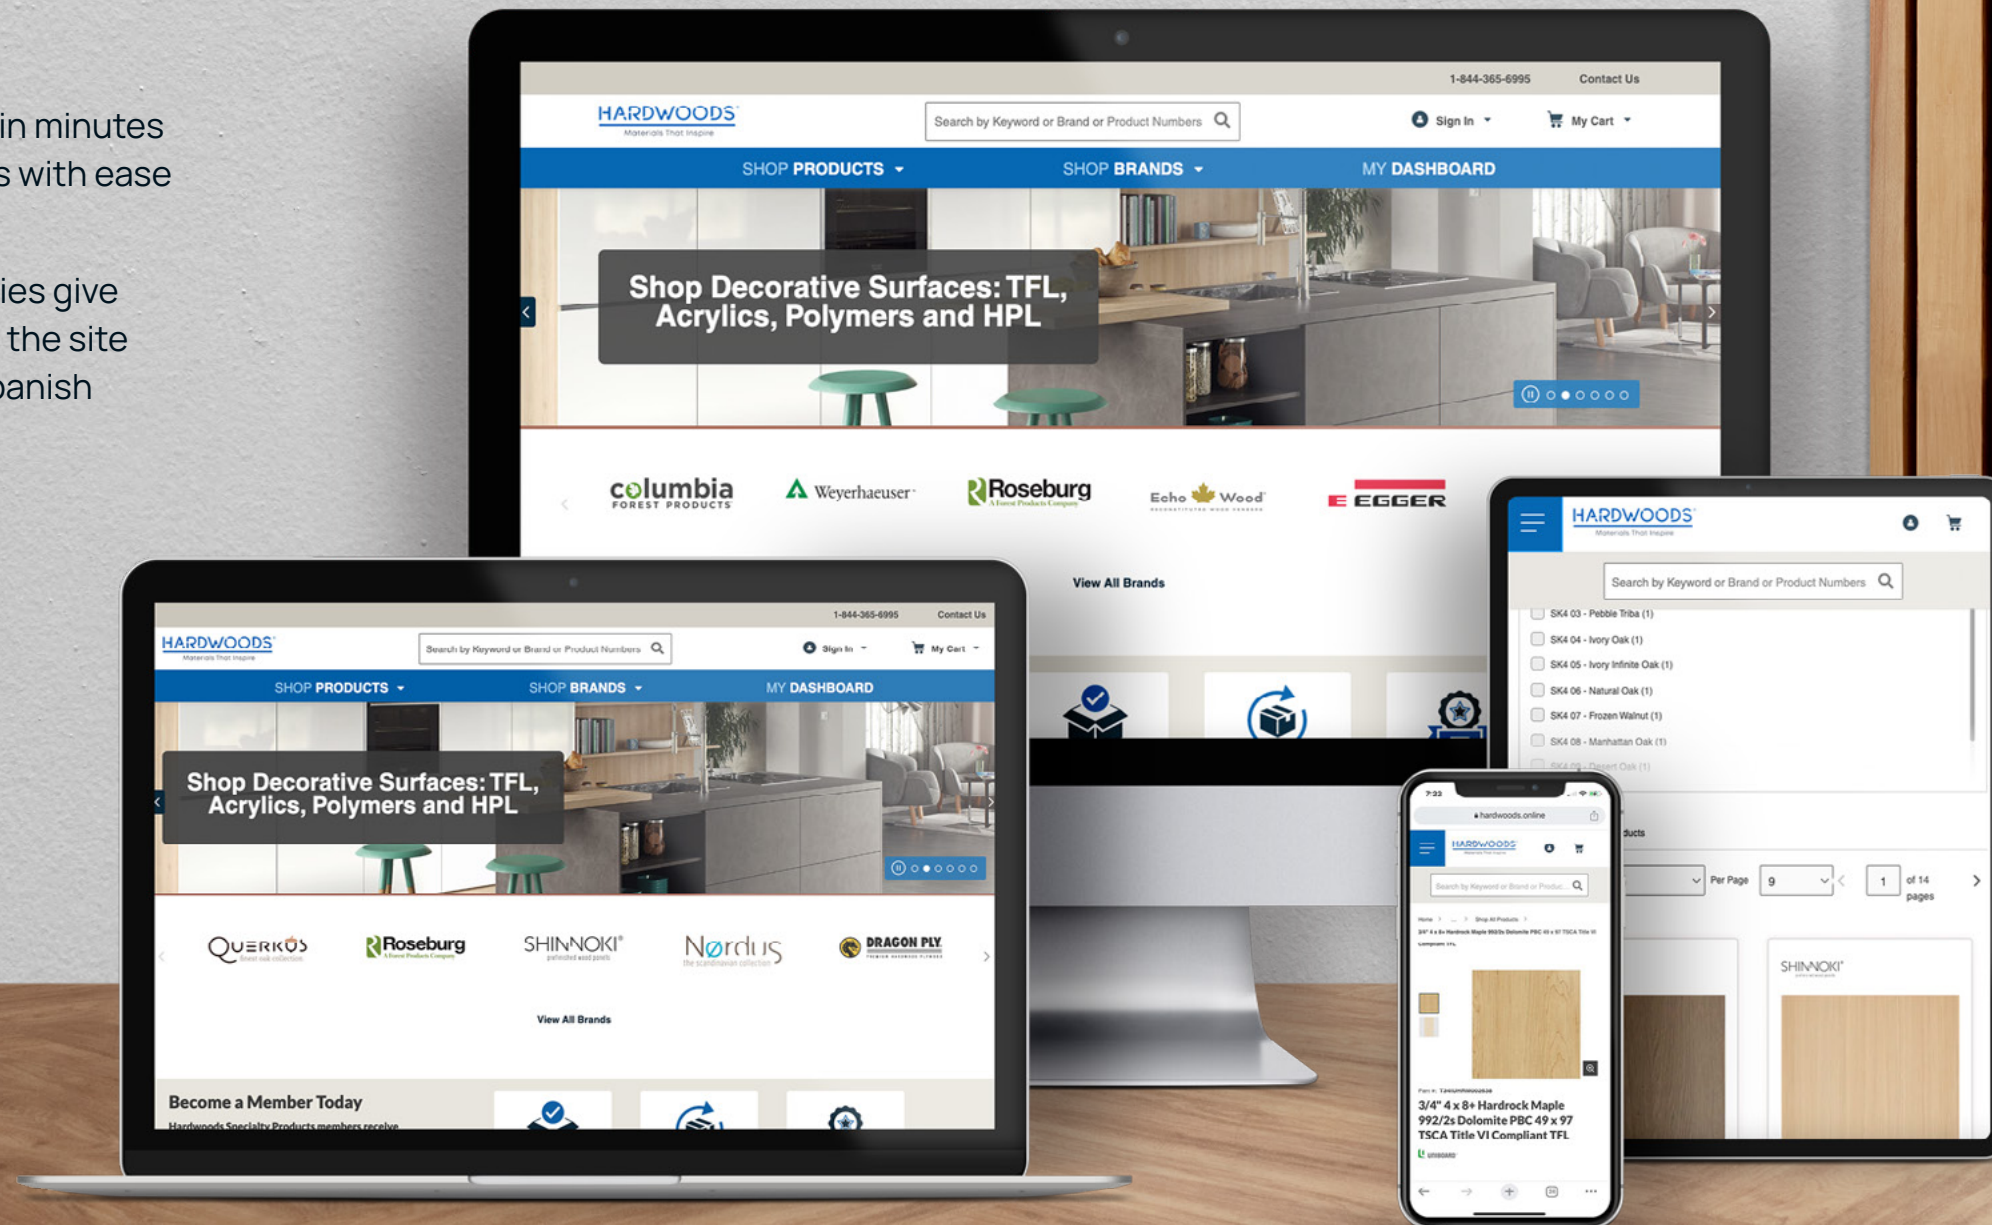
in minutes
s with ease

ies give
the site
anish

1-844-365-6995 Contact Us

HARDWOODS
Materials That Inspire

Search by Keyword or Brand or Product Numbers

Sign In My Cart

SHOP PRODUCTS SHOP BRANDS MY DASHBOARD

Shop Decorative Surfaces: TFL, Acrylics, Polymers and HPL

columbia FOREST PRODUCTS
Weyerhaeuser
Roseburg
Echo Wood
EGGER

View All Brands

1-844-365-6995 Contact Us

HARDWOODS
Materials That Inspire

Search by Keyword or Brand or Product Numbers

Sign In My Cart

SHOP PRODUCTS SHOP BRANDS MY DASHBOARD

Shop Decorative Surfaces: TFL, Acrylics, Polymers and HPL

QUERKUS
Roseburg
SHINNOKI
Nordus
DRAGON PLY

View All Brands

Become a Member Today
Hardwoods Specialty Products members receive

HARDWOODS
Materials That Inspire

Search by Keyword or Brand or Product Numbers

SK4 03 - Pebble Triba (1)
SK4 04 - Ivory Oak (1)
SK4 05 - Ivory Infinite Oak (1)
SK4 06 - Natural Oak (1)
SK4 07 - Frozen Walnut (1)
SK4 08 - Manhattan Oak (1)
SK4 09 - Desert Oak (1)

ducts

Per Page 9 1 of 14 pages

SHINNOKI

7:22
hardwoods.online

HARDWOODS

Search by Keyword or Brand or Produc

3/4" 4 x 8+ Hardrock Maple 992/2s Dolomite PBC 49 x 97 TSCA Title VI Compliant TFL